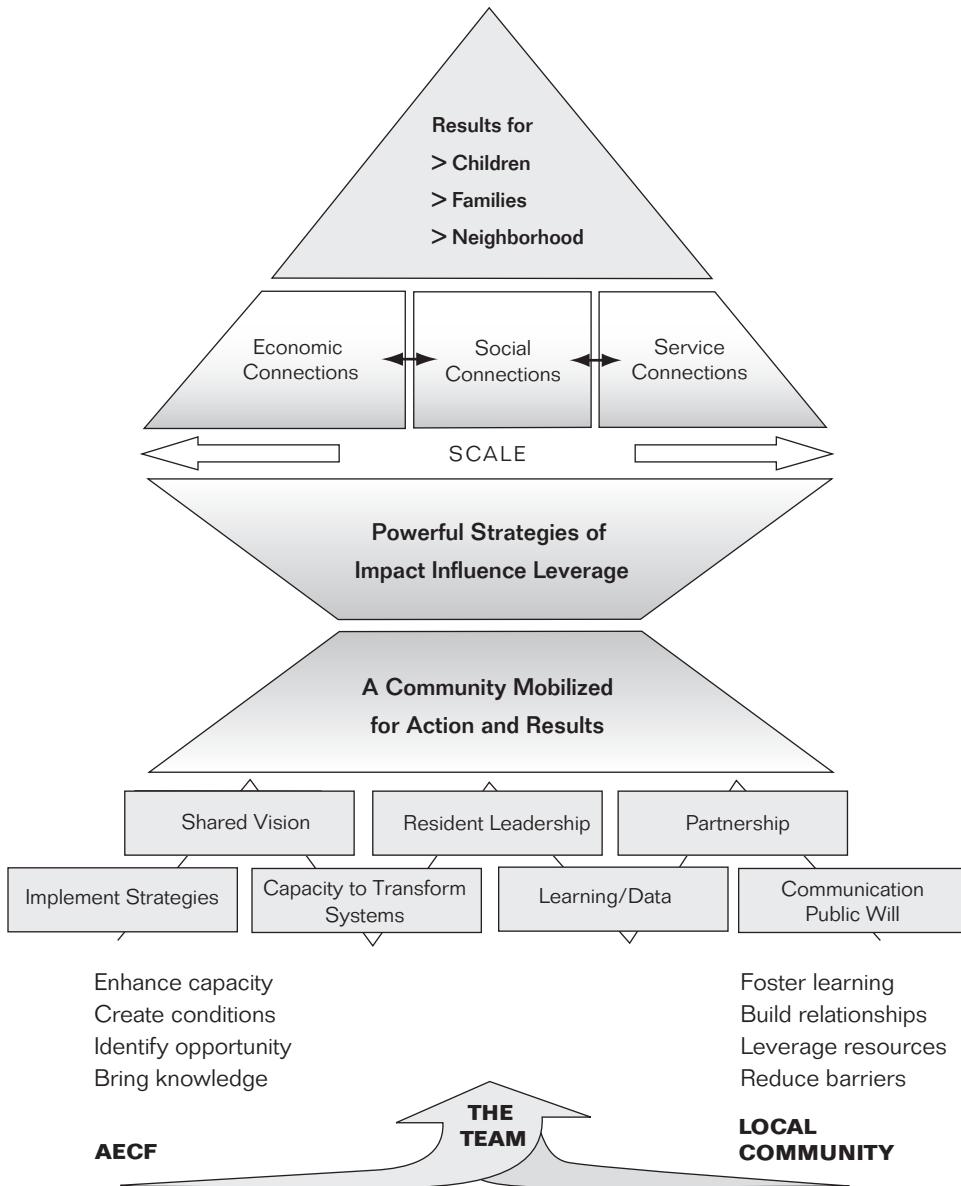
Results for
> Children
> Families
> Neighborhood

Economic Connections

Social Connections

Service Connections

SCALE

Powerful Strategies of Impact Influence Leverage

A Community Mobilized for Action and Results

Shared Vision

Resident Leadership

Partnership

Implement Strategies

Capacity to Transform Systems

Learning/Data

Communication Public Will

Enhance capacity
Create conditions
Identify opportunity
Bring knowledge

Foster learning
Build relationships
Leverage resources
Reduce barriers

AECF

THE TEAM

LOCAL COMMUNITY